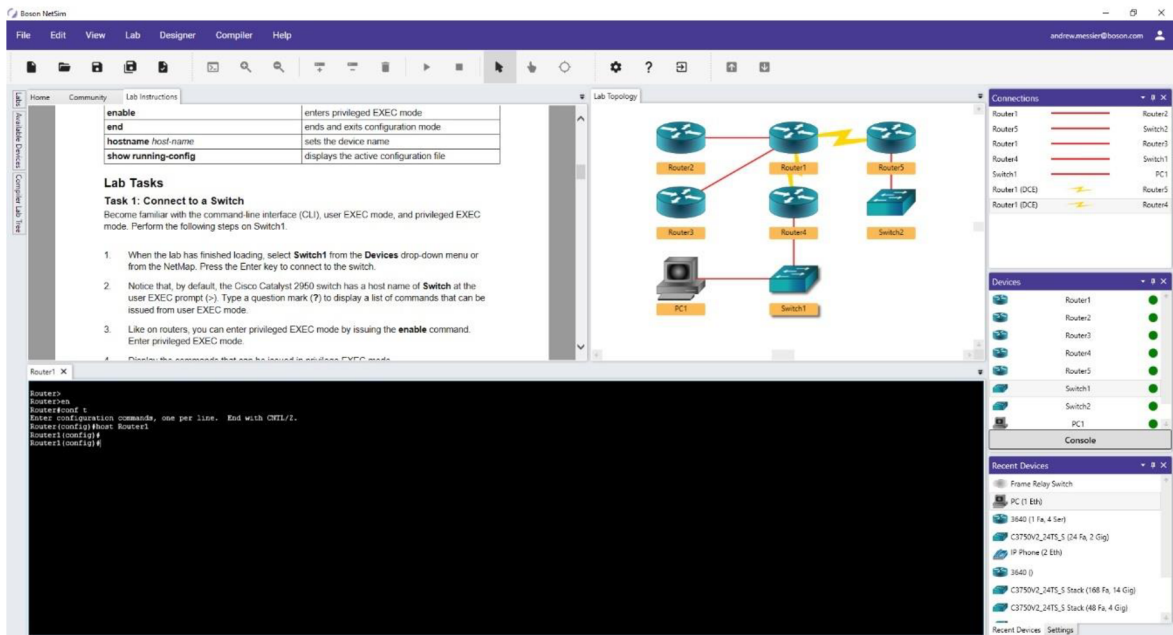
Boson NetSim

File Edit View Lab Designer Compiler Help

andrew.messier@boson.com

Labs Available Devices Compiler Lab Tree

Home Community Lab Instructions

| enable | enters privileged EXEC mode |
|---|---|
| end | ends and exits configuration mode |
| hostname *host-name* | sets the device name |
| show running-config | displays the active configuration file |

Lab Tasks

Task 1: Connect to a Switch

Become familiar with the command-line interface (CLI), user EXEC mode, and privileged EXEC mode. Perform the following steps on Switch1.

1. When the lab has finished loading, select **Switch1** from the **Devices** drop-down menu or from the NetMap. Press the Enter key to connect to the switch.

2. Notice that, by default, the Cisco Catalyst 2950 switch has a host name of **Switch** at the user EXEC prompt (>). Type a question mark (**?**) to display a list of commands that can be issued from user EXEC mode.

3. Like on routers, you can enter privileged EXEC mode by issuing the **enable** command. Enter privileged EXEC mode.

4. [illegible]

Lab Topology

Router2 Router1 Router5 Router3 Router4 Switch2 PC1 Switch1

Connections

| Router1 | Router2 |
|---|---|
| Router5 | Switch2 |
| Router1 | Router3 |
| Router4 | Switch1 |
| Switch1 | PC1 |
| Router1 (DCE) | Router5 |
| Router1 (DCE) | Router4 |

Devices

Router1
Router2
Router3
Router4
Router5
Switch1
Switch2
PC1

Console

Router1 ×

Router>
Router>en
Router#conf t
Enter configuration commands, one per line. End with CNTL/Z.
Router(config)#host Router1
Router1(config)#
Router1(config)#

Recent Devices

Frame Relay Switch
PC (1 Eth)
3640 (1 Fa, 4 Ser)
C3750V2_24TS_S (24 Fa, 2 Gig)
IP Phone (2 Eth)
3640 ()
C3750V2_24TS_S Stack (168 Fa, 14 Gig)
C3750V2_24TS_S Stack (48 Fa, 4 Gig)

Recent Devices Settings